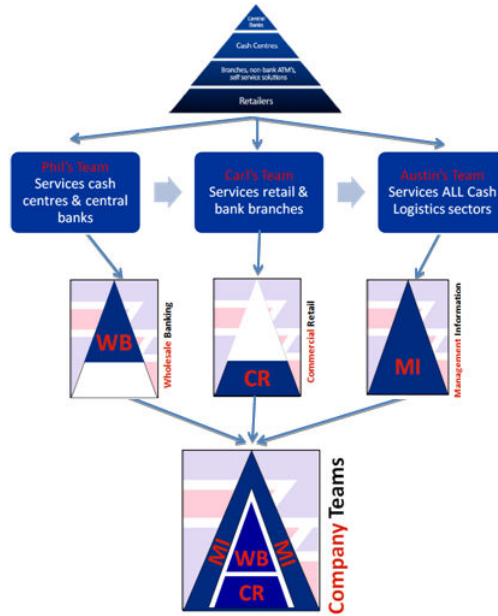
Central Banks

Cash Centres

Branches, non-bank ATM's, self service solutions

Retailers

Phil's Team
Services cash centres & central banks

Carl's Team
Services retail & bank branches

Austin's Team
Services ALL Cash Logistics sectors

WB

Wholesale Banking

CR

Commercial Retail

MI

Management Information

MI

WB

MI

CR

Company Teams